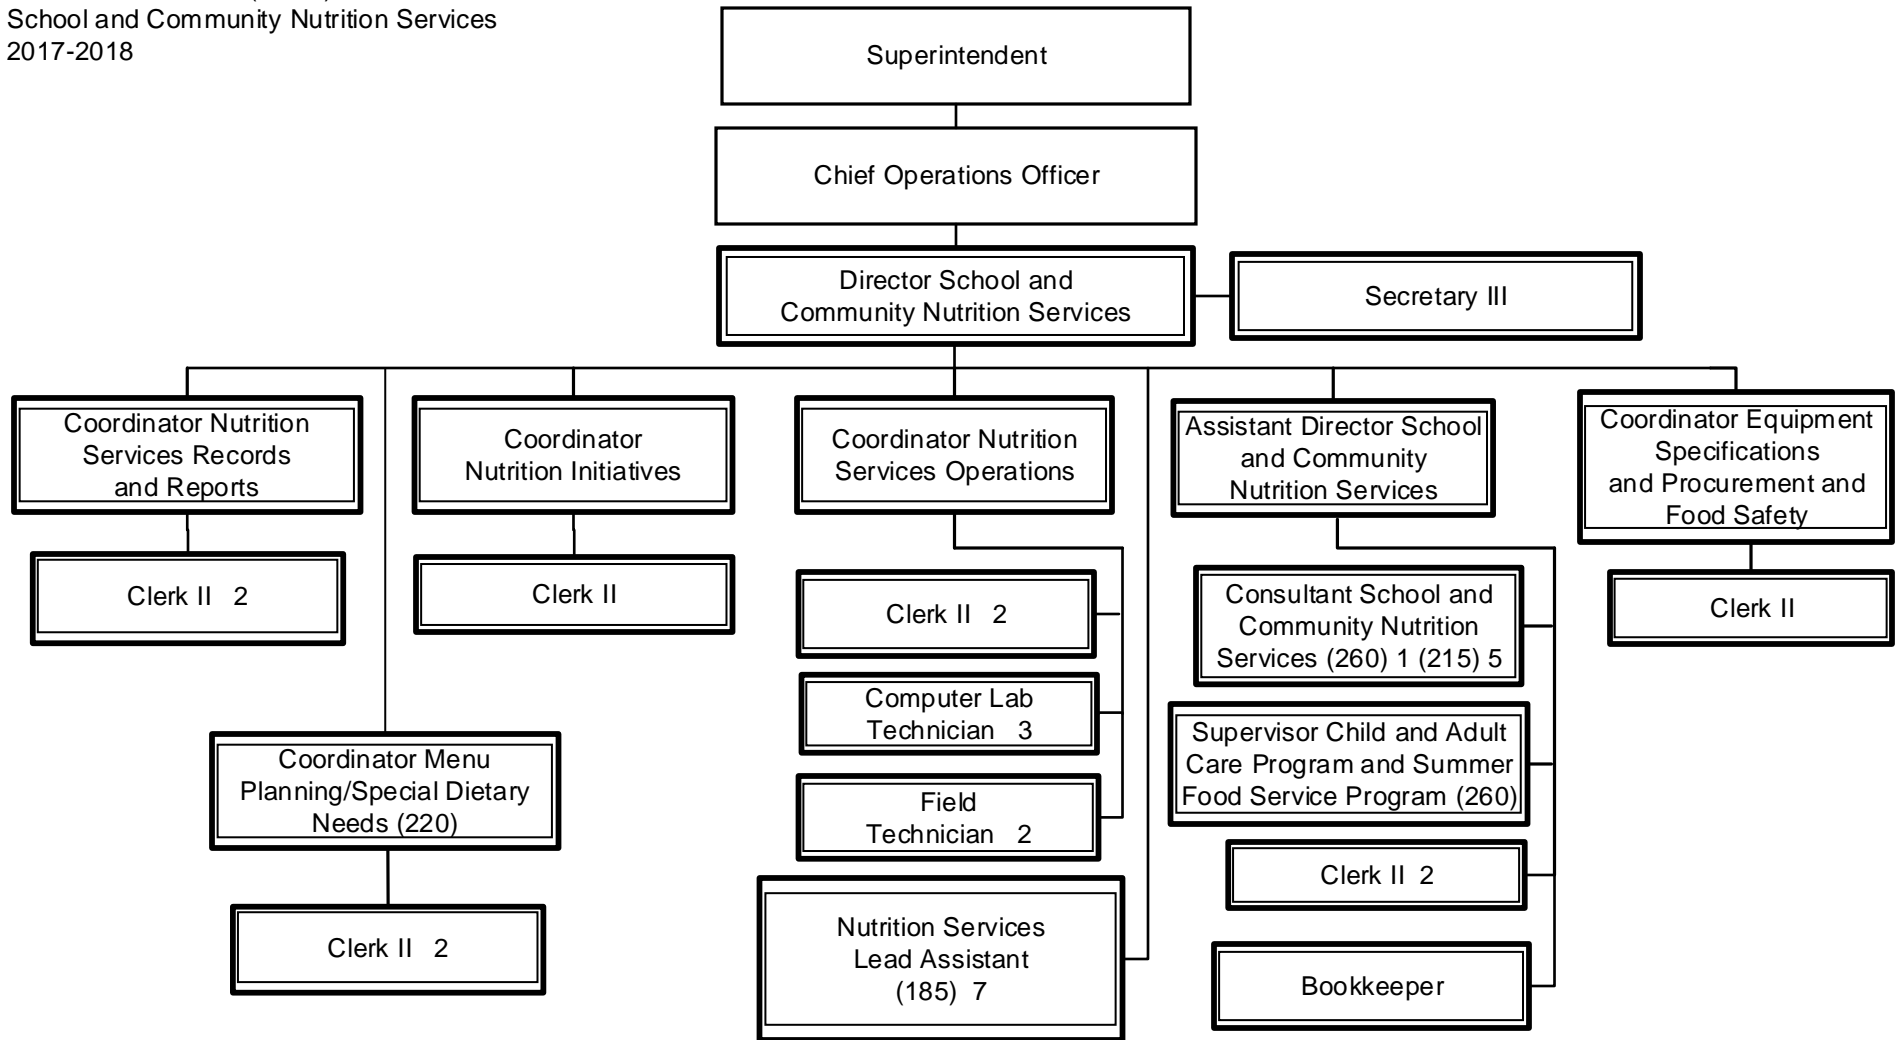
School and Community Nutrition Services
2017-2018

Superintendent

Chief Operations Officer

Director School and Community Nutrition Services

Secretary III

Coordinator Nutrition Services Records and Reports

Clerk II 2

Coordinator Nutrition Initiatives

Clerk II

Coordinator Nutrition Services Operations

Clerk II 2

Computer Lab Technician 3

Field Technician 2

Nutrition Services Lead Assistant (185) 7

Assistant Director School and Community Nutrition Services

Consultant School and Community Nutrition Services (260) 1 (215) 5

Supervisor Child and Adult Care Program and Summer Food Service Program (260)

Clerk II 2

Bookkeeper

Coordinator Equipment Specifications and Procurement and Food Safety

Clerk II

Coordinator Menu Planning/Special Dietary Needs (220)

Clerk II 2